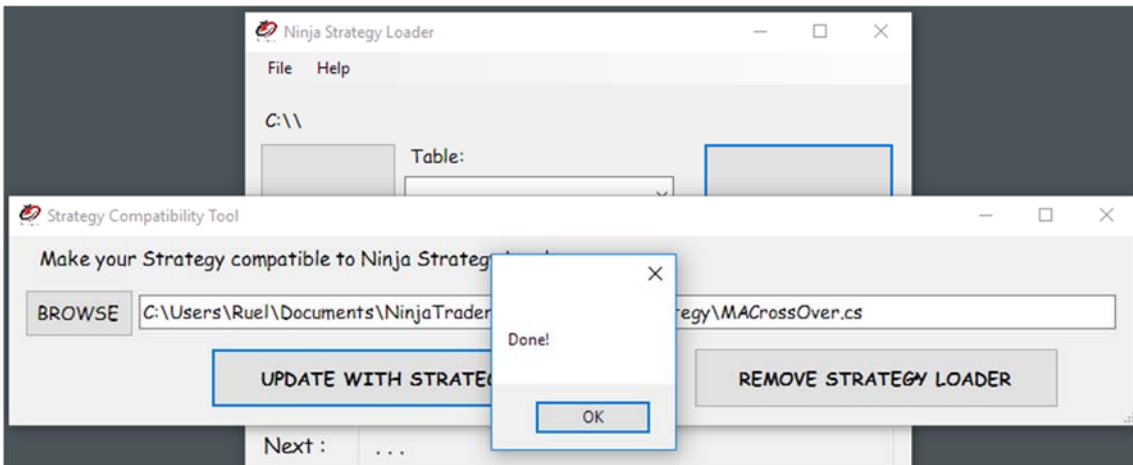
Ninja Strategy Loader

File Help

C:\\

Table:

Strategy Compatibility Tool

Make your Strategy compatible to Ninja Strateg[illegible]

BROWSE C:\Users\Ruel\Documents\NinjaTrader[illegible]tegy\MACrossOver.cs

UPDATE WITH STRATE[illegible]

REMOVE STRATEGY LOADER

Done!

OK

Next : ...